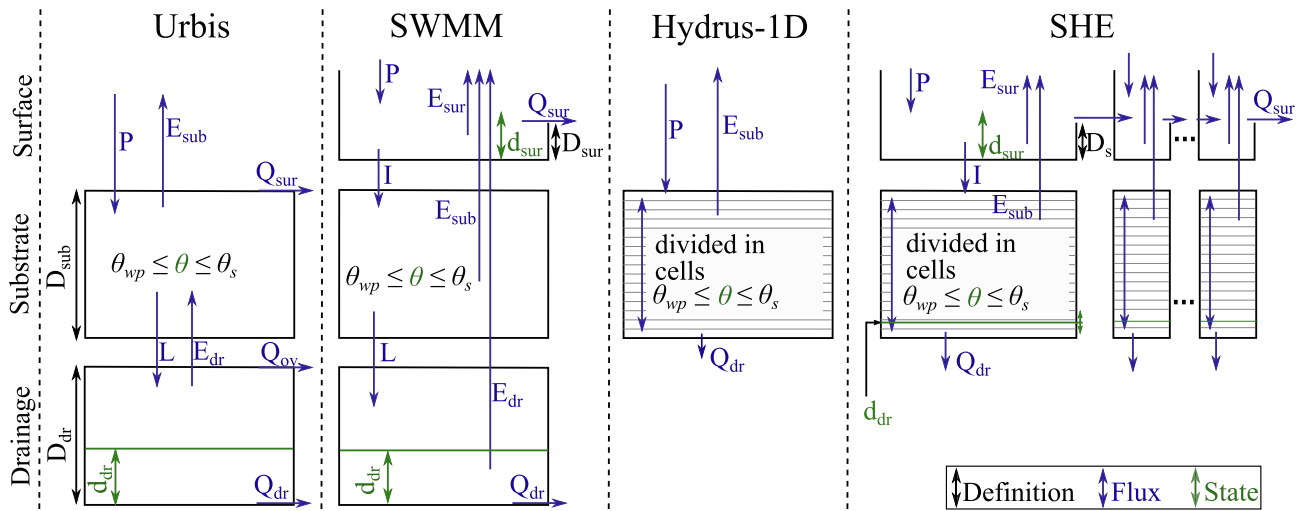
Urbis

SWMM

Hydrus-1D

SHE

Surface

Substrate

Drainage

P

$E_{sub}$

$Q_{sur}$

$D_{sub}$

$\theta_{wp} \leq \theta \leq \theta_s$

L

$E_{dr}$

$Q_{ov}$

$D_{dr}$

$d_{dr}$

$Q_{dr}$

P

$E_{sur}$

$Q_{sur}$

$d_{sur}$

$D_{sur}$

I

$E_{sub}$

$\theta_{wp} \leq \theta \leq \theta_s$

L

$E_{dr}$

$d_{dr}$

$Q_{dr}$

P

$E_{sub}$

divided in cells

$\theta_{wp} \leq \theta \leq \theta_s$

$Q_{dr}$

P

$E_{sur}$

$d_{sur}$

$D_s$

...

$Q_{sur}$

I

$E_{sub}$

divided in cells

$\theta_{wp} \leq \theta \leq \theta_s$

...

$Q_{dr}$

$d_{dr}$

Definition

Flux

State